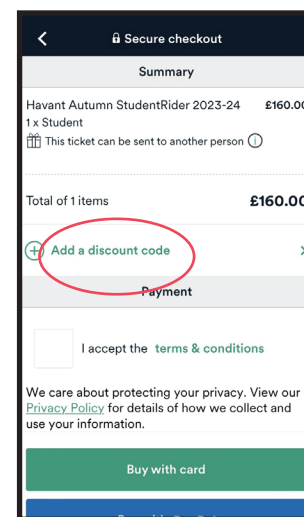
Secure checkout

Summary

Havant Autumn StudentRider 2023-24 £160.00
1 x Student
This ticket can be sent to another person

Total of 1 items £160.00

Add a discount code

Payment

I accept the terms & conditions

We care about protecting your privacy. View our Privacy Policy for details of how we collect and use your information.

Buy with card

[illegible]